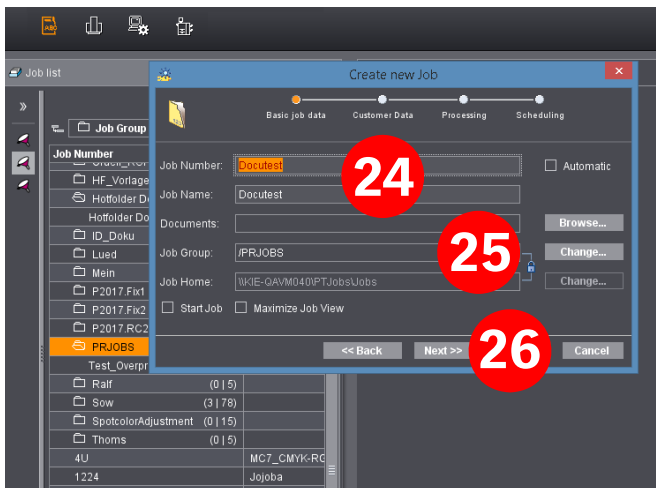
Job list

»

Job Group

Job Number

HF_Vorlage

Hotfolder D

Hotfolder Do

ID_Doku

Lued

Mein

P2017.Fix1

P2017.Fix2

P2017.RC2

PRJOBS

Test_Overpr

Ralf (0 | 5)

Sow (3 | 78)

SpotcolorAdjustment (0 | 15)

Thoms (0 | 5)

4U MC7_CMYK-RC

1224 Jojoba

Create new Job

Basic job data Customer Data Processing Scheduling

Job Number: Docutest

Automatic

Job Name: Docutest

Documents:

Browse...

Job Group: /PRJOBS

Change...

Job Home: \\KIE-QAVM040\PTJobs\Jobs

Change...

Start Job Maximize Job View

<< Back Next >> Cancel

24

25

26